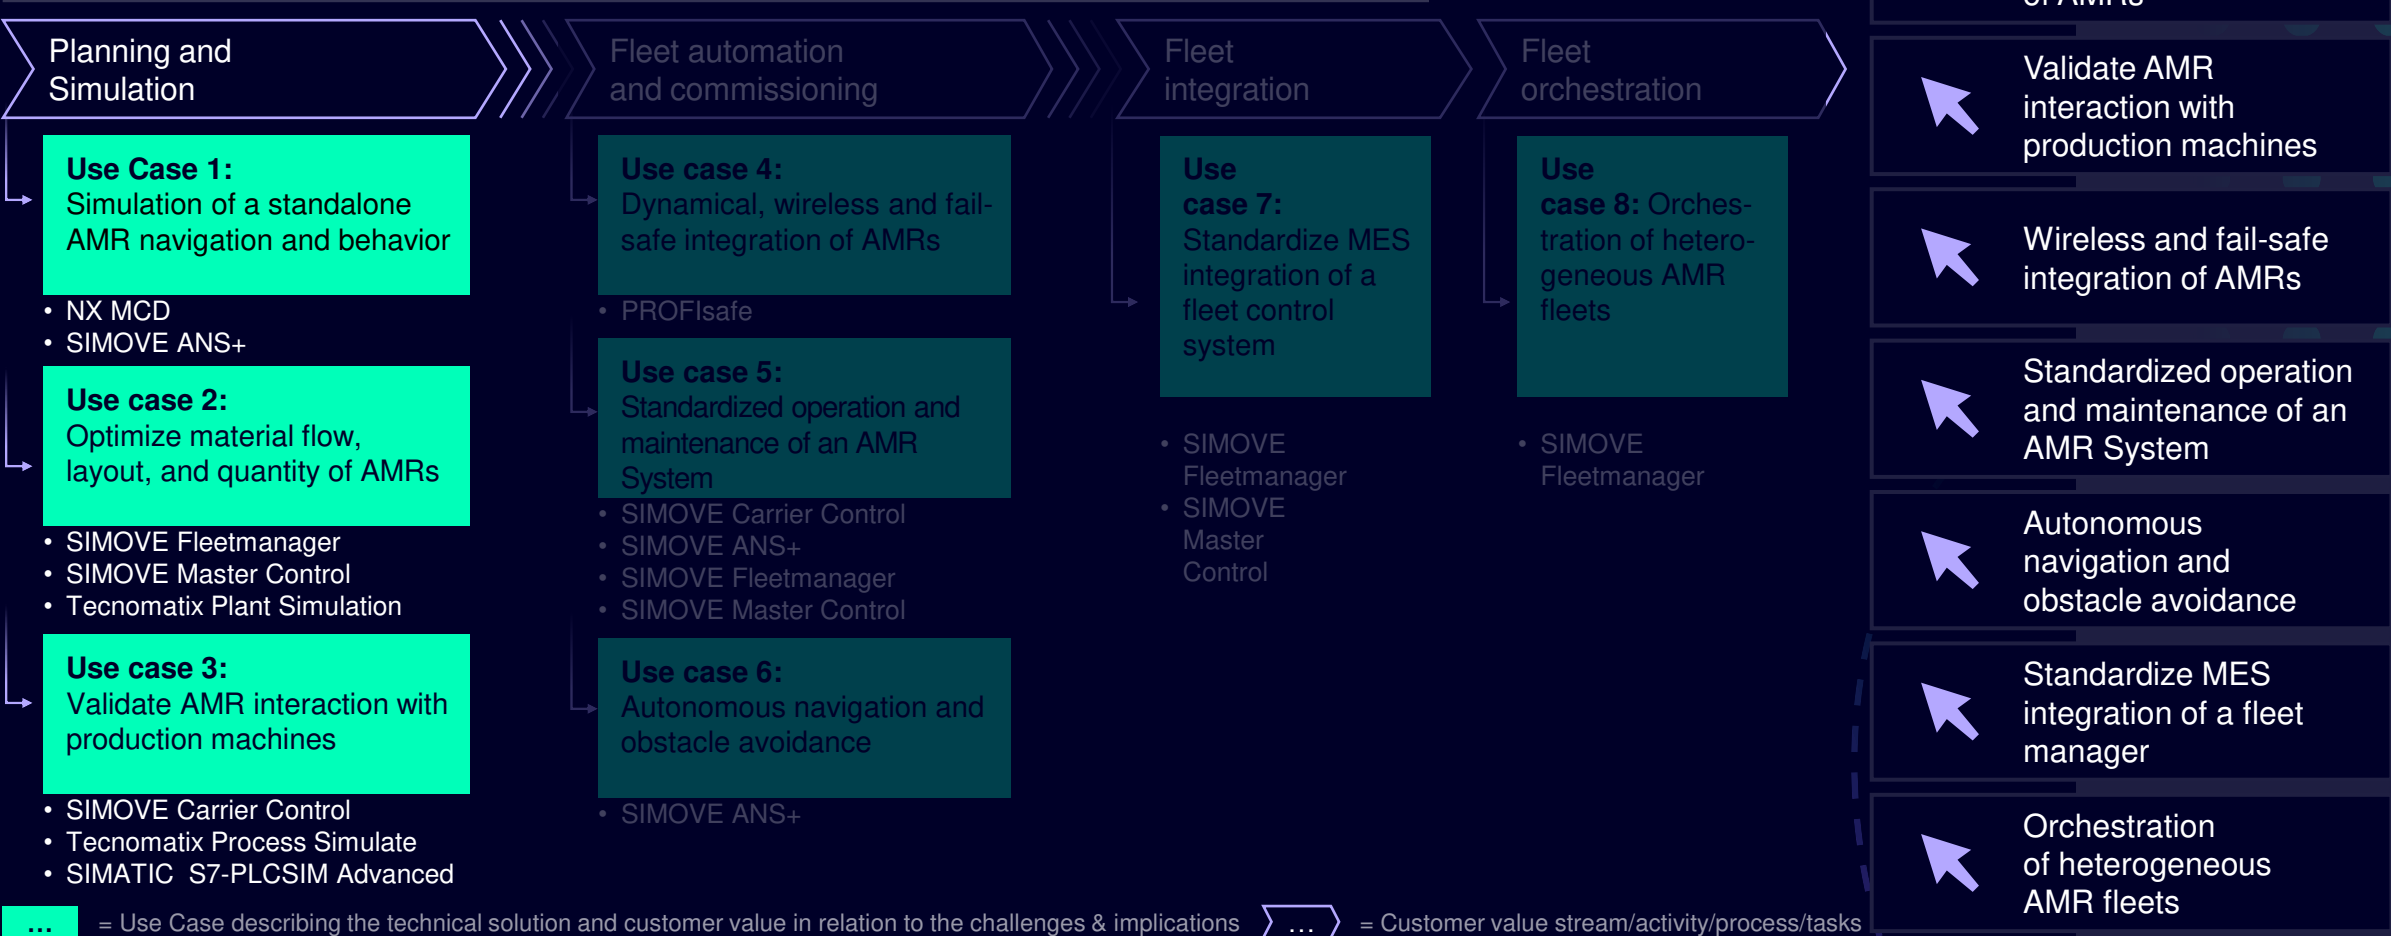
Planning and Simulation

Fleet automation and commissioning

Fleet integration

Fleet orchestration

of AMRs

Use Case 1:
Simulation of a standalone AMR navigation and behavior

- NX MCD
- SIMOVE ANS+

Use case 2:
Optimize material flow, layout, and quantity of AMRs

- SIMOVE Fleetmanager
- SIMOVE Master Control
- Tecnomatix Plant Simulation

Use case 3:
Validate AMR interaction with production machines

- SIMOVE Carrier Control
- Tecnomatix Process Simulate
- SIMATIC S7-PLCSIM Advanced

Use case 4:
Dynamical, wireless and fail-safe integration of AMRs

- PROFIsafe

Use case 5:
Standardized operation and maintenance of an AMR System

- SIMOVE Carrier Control
- SIMOVE ANS+
- SIMOVE Fleetmanager
- SIMOVE Master Control

Use case 6:
Autonomous navigation and obstacle avoidance

- SIMOVE ANS+

Use case 7:
Standardize MES integration of a fleet control system

- SIMOVE Fleetmanager
- SIMOVE Master Control

Use case 8: Orchestration of heterogeneous AMR fleets

- SIMOVE Fleetmanager

Validate AMR interaction with production machines

Wireless and fail-safe integration of AMRs

Standardized operation and maintenance of an AMR System

Autonomous navigation and obstacle avoidance

Standardize MES integration of a fleet manager

Orchestration of heterogeneous AMR fleets

... = Use Case describing the technical solution and customer value in relation to the challenges & implications

... = Customer value stream/activity/process/tasks